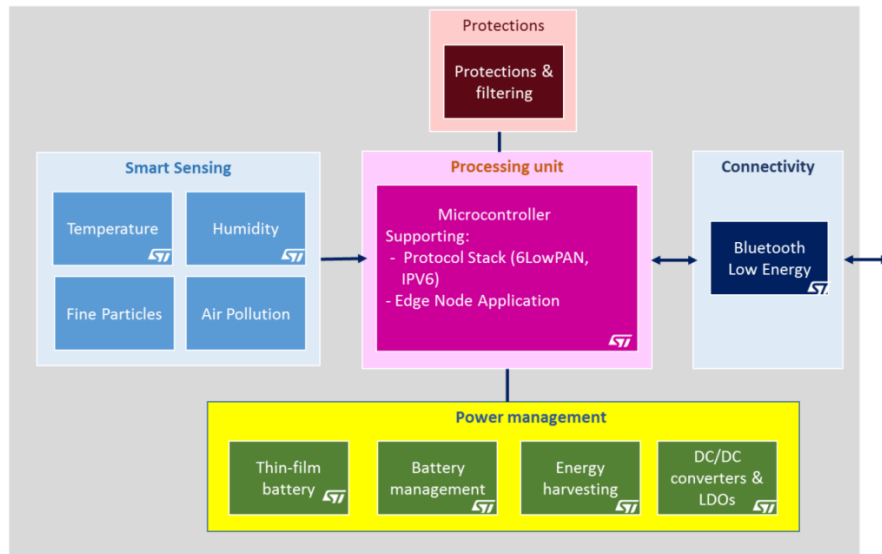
Protections

Protections & filtering

Smart Sensing

Temperature

Humidity

Fine Particles

Air Pollution

Processing unit

Microcontroller
Supporting:
- Protocol Stack (6LowPAN, IPV6)
- Edge Node Application

Connectivity

Bluetooth Low Energy

Power management

Thin-film battery

Battery management

Energy harvesting

DC/DC converters & LDOs